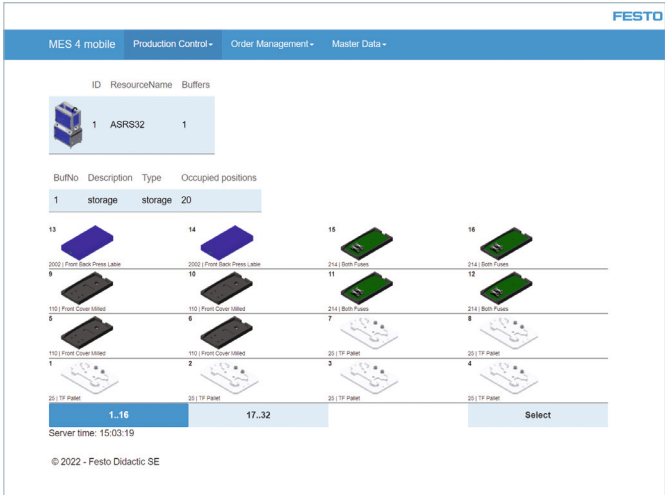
FESTO

MES 4 mobile Production Control▾ Order Management▾ Master Data▾

| | ID | ResourceName | Buffers |
|---|---|---|---|
| | 1 | ASRS32 | 1 |

| BufNo | Description | Type | Occupied positions |
|---|---|---|---|
| 1 | storage | storage | 20 |

13
2002 | Front Back Press Lable

14
2002 | Front Back Press Lable

15
214 | Both Fuses

16
214 | Both Fuses

9
110 | Front Cover Milled

10
110 | Front Cover Milled

11
214 | Both Fuses

12
214 | Both Fuses

5
110 | Front Cover Milled

6
110 | Front Cover Milled

7
25 | TF Pallet

8
25 | TF Pallet

1
25 | TF Pallet

2
25 | TF Pallet

3
25 | TF Pallet

4
25 | TF Pallet

1..16 17..32 Select

Server time: 15:03:19

© 2022 - Festo Didactic SE